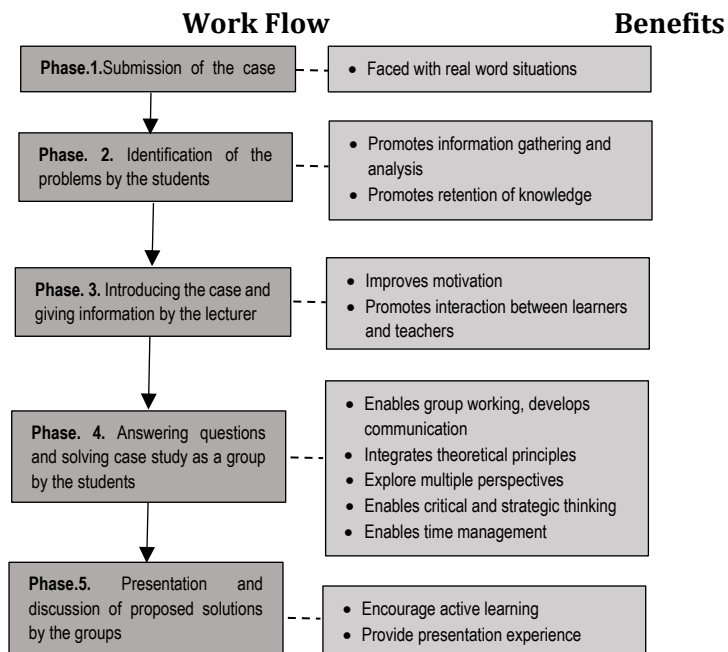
Work Flow

Benefits

Phase.1.Submission of the case

- Faced with real word situations

Phase. 2. Identification of the problems by the students

- Promotes information gathering and analysis
- Promotes retention of knowledge

Phase. 3. Introducing the case and giving information by the lecturer

- Improves motivation
- Promotes interaction between learners and teachers

Phase. 4. Answering questions and solving case study as a group by the students

- Enables group working, develops communication
- Integrates theoretical principles
- Explore multiple perspectives
- Enables critical and strategic thinking
- Enables time management

Phase.5. Presentation and discussion of proposed solutions by the groups

- Encourage active learning
- Provide presentation experience